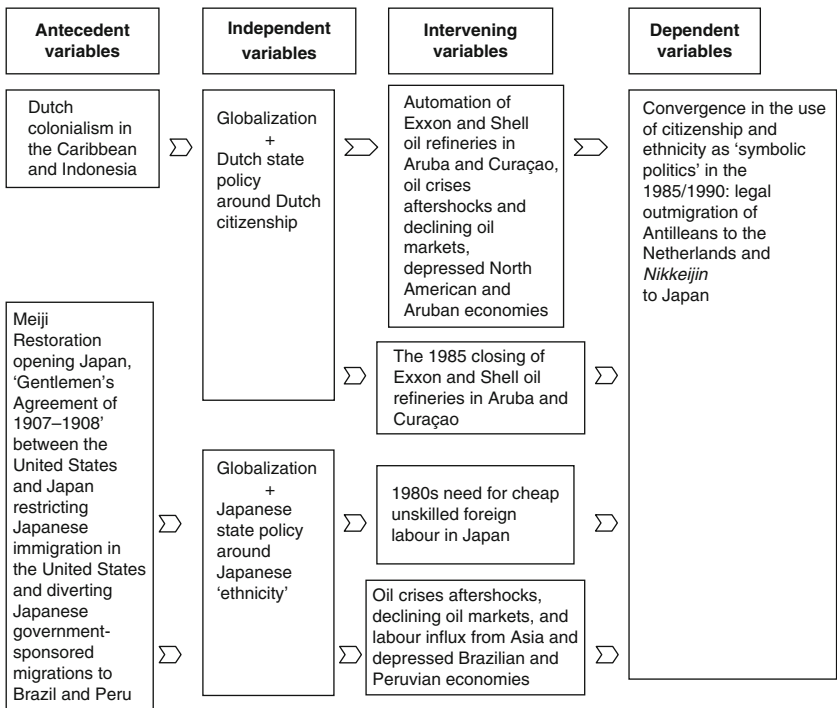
Antecedent variables

Independent variables

Intervening variables

Dependent variables

Dutch colonialism in the Caribbean and Indonesia

Globalization + Dutch state policy around Dutch citizenship

Automation of Exxon and Shell oil refineries in Aruba and Curaçao, oil crises aftershocks and declining oil markets, depressed North American and Aruban economies

Convergence in the use of citizenship and ethnicity as 'symbolic politics' in the 1985/1990: legal outmigration of Antilleans to the Netherlands and *Nikkeijin* to Japan

The 1985 closing of Exxon and Shell oil refineries in Aruba and Curaçao

Meiji Restoration opening Japan, 'Gentlemen's Agreement of 1907–1908' between the United States and Japan restricting Japanese immigration in the United States and diverting Japanese government-sponsored migrations to Brazil and Peru

Globalization + Japanese state policy around Japanese 'ethnicity'

1980s need for cheap unskilled foreign labour in Japan

Oil crises aftershocks, declining oil markets, and labour influx from Asia and depressed Brazilian and Peruvian economies